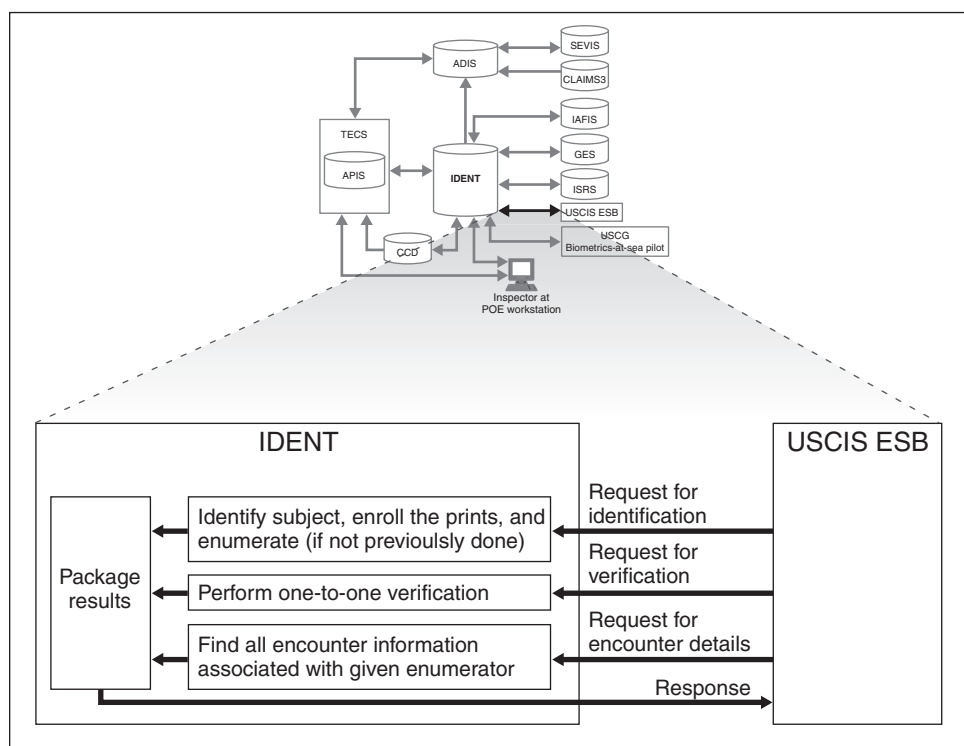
SEVIS
ADIS
CLAIMS3
IAFIS
TECS
APIS
IDENT
GES
ISRS
USCIS ESB
USCG Biometrics-at-sea pilot
CCD
Inspector at POE workstation

IDENT

USCIS ESB

Package results

Identify subject, enroll the prints, and enumerate (if not previously done)

Perform one-to-one verification

Find all encounter information associated with given enumerator

Request for identification

Request for verification

Request for encounter details

Response